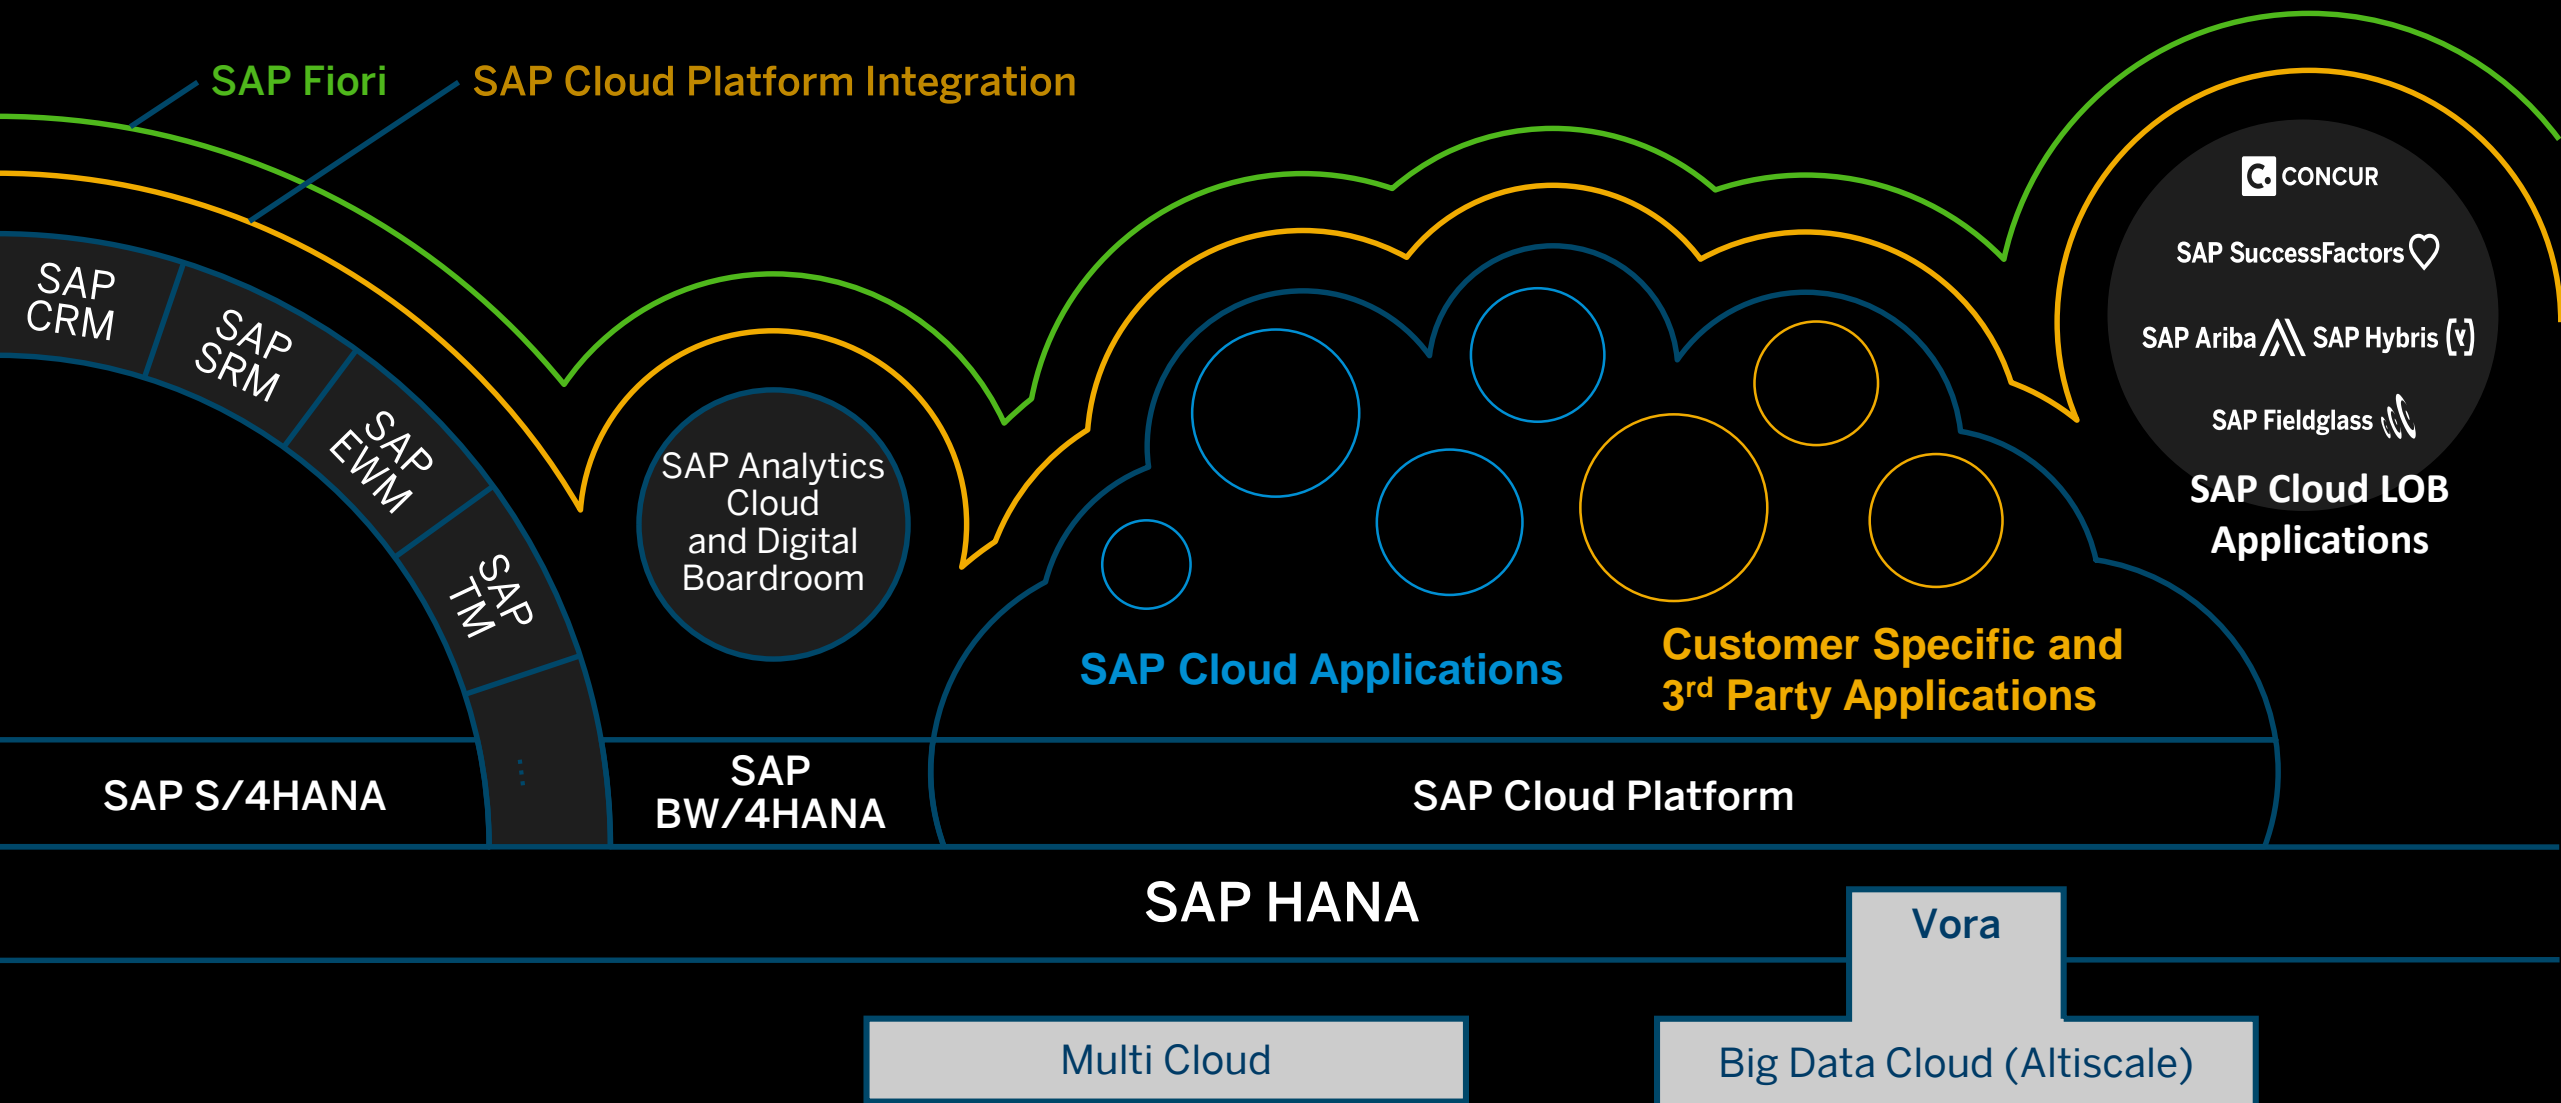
SAP Fiori

SAP Cloud Platform Integration

SAP CRM

SAP SRM

SAP EWM

SAP TM

⋮

SAP Analytics Cloud and Digital Boardroom

CONCUR

SAP SuccessFactors

SAP Ariba

SAP Hybris

SAP Fieldglass

SAP Cloud LOB Applications

SAP Cloud Applications

Customer Specific and 3$^{rd}$ Party Applications

SAP S/4HANA

SAP BW/4HANA

SAP Cloud Platform

SAP HANA

Vora

Multi Cloud

Big Data Cloud (Altiscale)